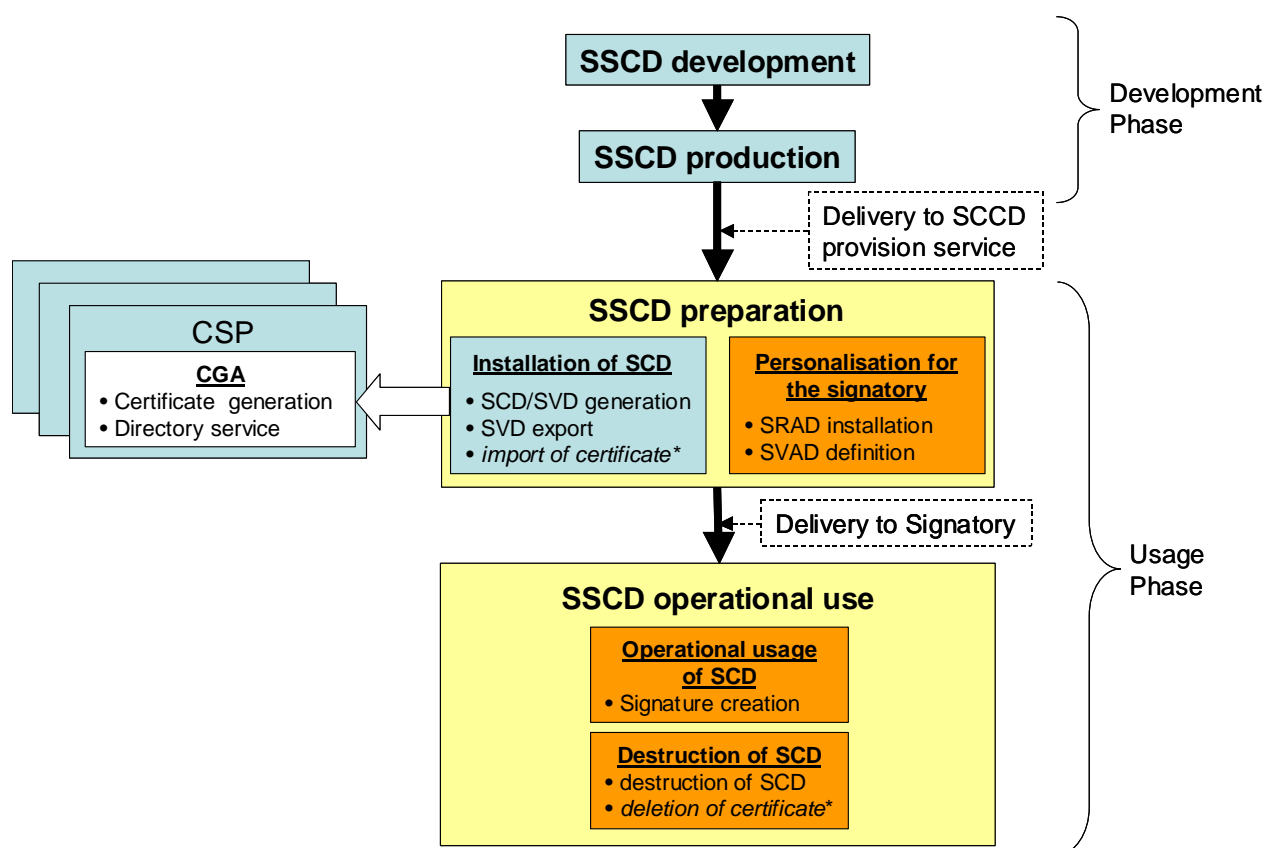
SSCD development

SSCD production

Development Phase

Delivery to SCCD provision service

CSP

CGA
• Certificate generation
• Directory service

SSCD preparation

Installation of SCD
• SCD/SVD generation
• SVD export
• *import of certificate**

Personalisation for the signatory
• SRAD installation
• SVAD definition

Delivery to Signatory

Usage Phase

SSCD operational use

Operational usage of SCD
• Signature creation

Destruction of SCD
• destruction of SCD
• *deletion of certificate**